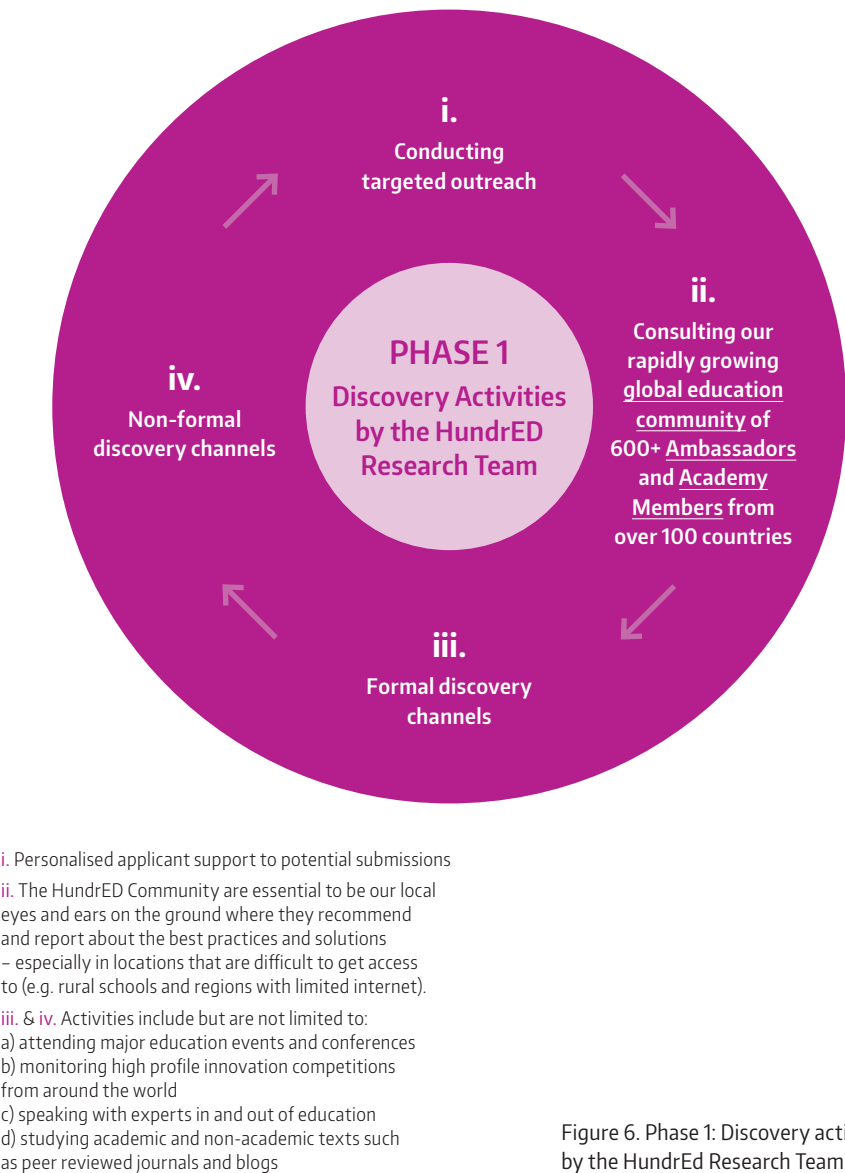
i.
Conducting targeted outreach

ii.
Consulting our rapidly growing global education community of 600+ Ambassadors and Academy Members from over 100 countries

iii.
Formal discovery channels

iv.
Non-formal discovery channels

PHASE 1
Discovery Activities by the HundrED Research Team

i. Personalised applicant support to potential submissions

ii. The HundrED Community are essential to be our local eyes and ears on the ground where they recommend and report about the best practices and solutions – especially in locations that are difficult to get access to (e.g. rural schools and regions with limited internet).

iii. & iv. Activities include but are not limited to:
a) attending major education events and conferences
b) monitoring high profile innovation competitions from around the world
c) speaking with experts in and out of education
d) studying academic and non-academic texts such as peer reviewed journals and blogs

Figure 6. Phase 1: Discovery acti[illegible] by the HundrEd Research Team